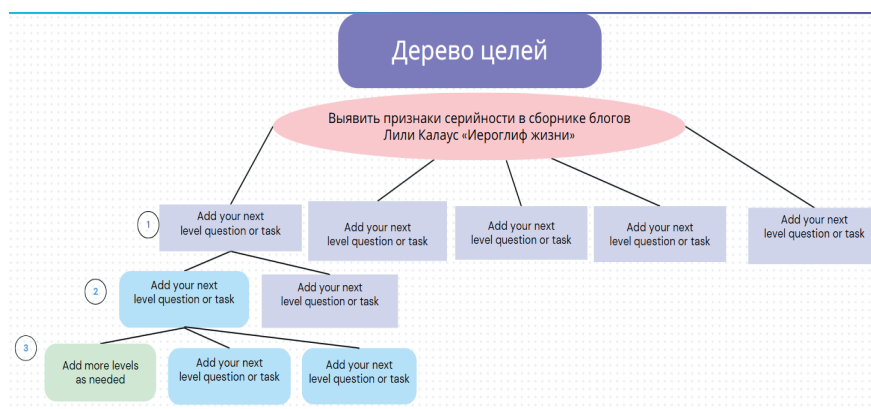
Дерево целей

Выявить признаки серийности в сборнике блогов Лили Калаус «Иероглиф жизни»

1

Add your next level question or task

Add your next level question or task

Add your next level question or task

Add your next level question or task

Add your next level question or task

2

Add your next level question or task

Add your next level question or task

3

Add more levels as needed

Add your next level question or task

Add your next level question or task